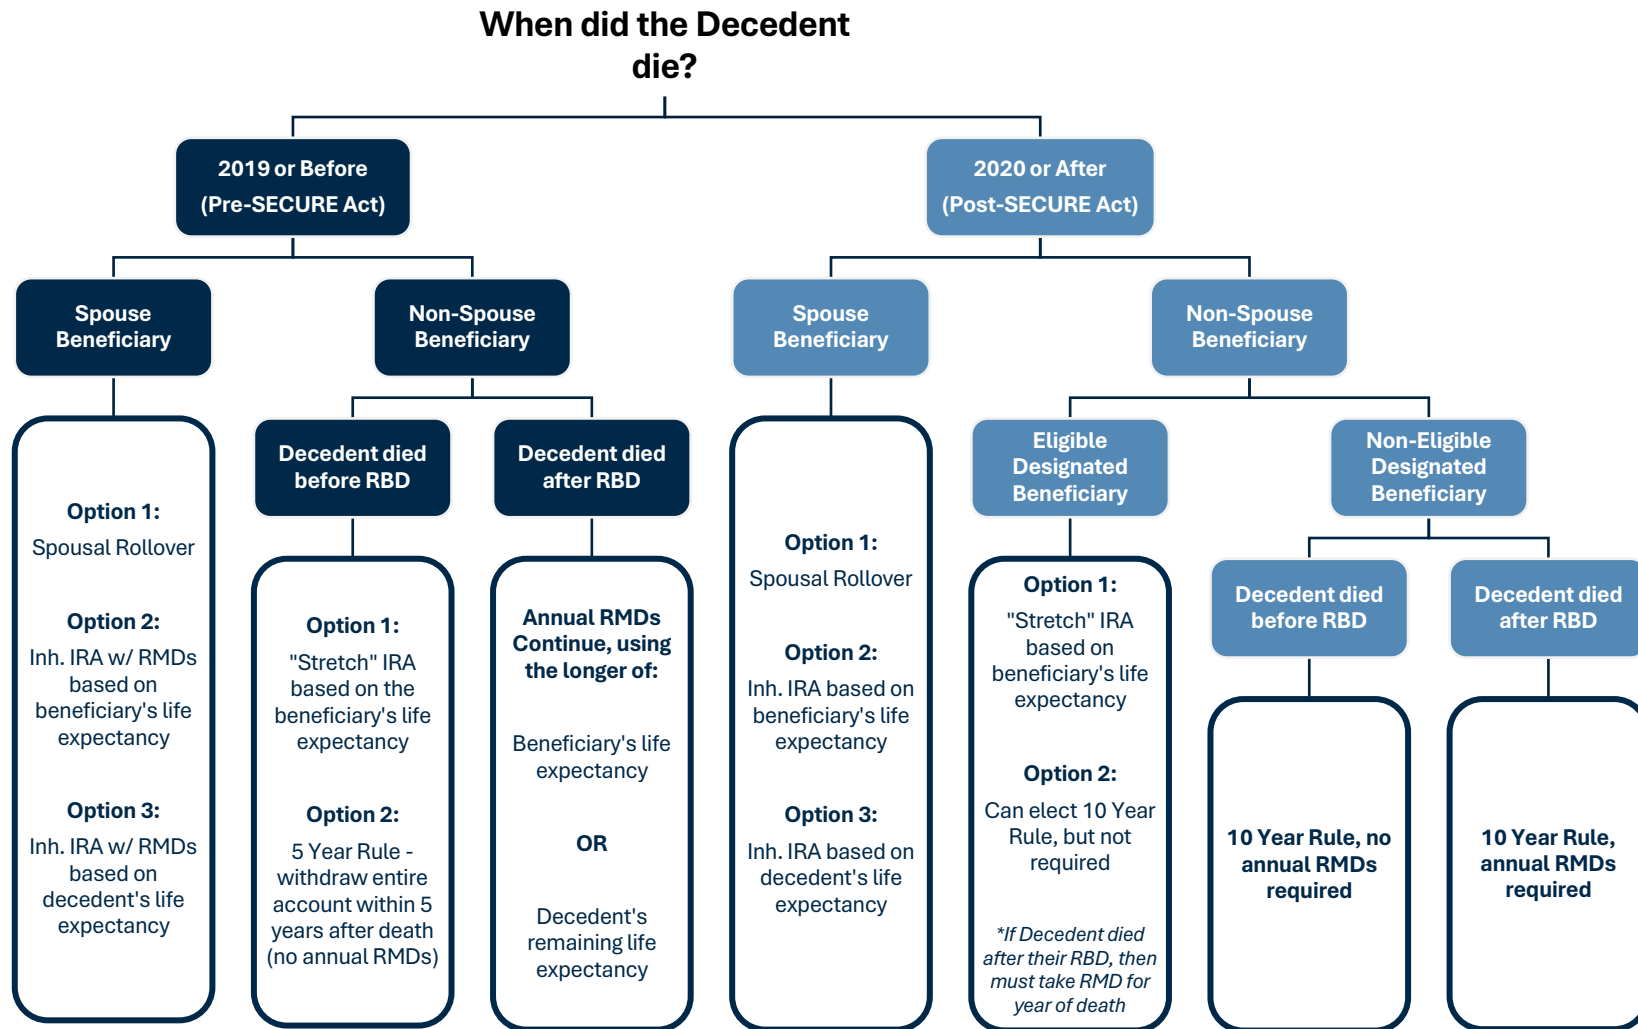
When did the Decedent die?

2019 or Before (Pre-SECURE Act)

2020 or After (Post-SECURE Act)

Spouse Beneficiary

Non-Spouse Beneficiary

Spouse Beneficiary

Non-Spouse Beneficiary

Option 1:
Spousal Rollover

Option 2:
Inh. IRA w/ RMDs based on beneficiary's life expectancy

Option 3:
Inh. IRA w/ RMDs based on decedent's life expectancy

Decedent died before RBD

Decedent died after RBD

Option 1:
"Stretch" IRA based on the beneficiary's life expectancy

Option 2:
5 Year Rule - withdraw entire account within 5 years after death (no annual RMDs)

Annual RMDs Continue, using the longer of:

Beneficiary's life expectancy

OR

Decedent's remaining life expectancy

Option 1:
Spousal Rollover

Option 2:
Inh. IRA based on beneficiary's life expectancy

Option 3:
Inh. IRA based on decedent's life expectancy

Eligible Designated Beneficiary

Non-Eligible Designated Beneficiary

Option 1:
"Stretch" IRA based on beneficiary's life expectancy

Option 2:
Can elect 10 Year Rule, but not required

*If Decedent died after their RBD, then must take RMD for year of death

Decedent died before RBD

Decedent died after RBD

10 Year Rule, no annual RMDs required

10 Year Rule, annual RMDs required